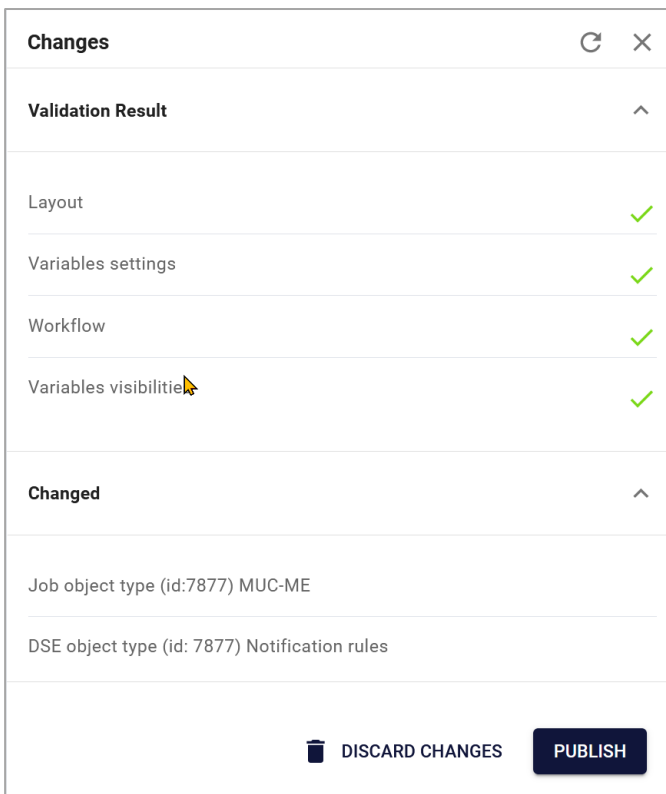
Changes

Validation Result

Layout

Variables settings

Workflow

Variables visibilities

Changed

Job object type (id:7877) MUC-ME

DSE object type (id: 7877) Notification rules

DISCARD CHANGES

PUBLISH